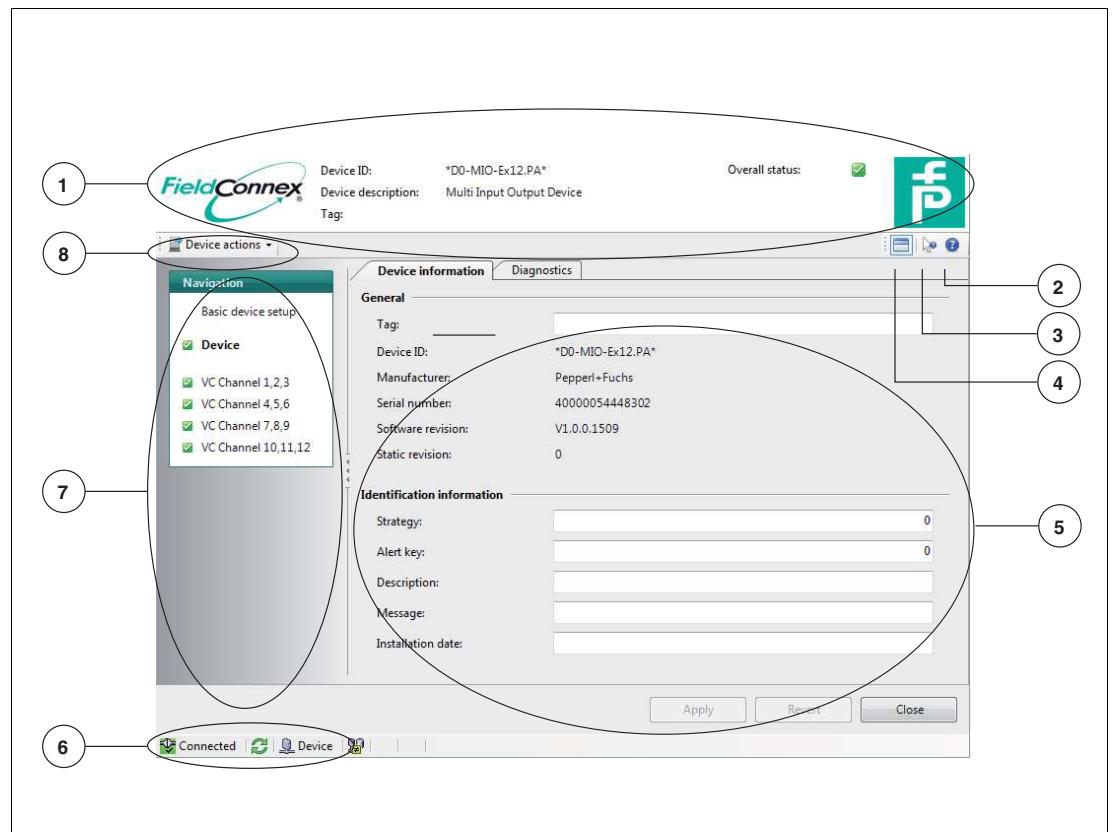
1

FieldConnex

Device ID: *D0-MIO-Ex12.PA*

Device description: Multi Input Output Device

Tag:

Overall status:

8

Device actions

2

3

4

Navigation

Basic device setup

Device

VC Channel 1,2,3

VC Channel 4,5,6

VC Channel 7,8,9

VC Channel 10,11,12

7

Device information

Diagnostics

General

Tag:

Device ID: *D0-MIO-Ex12.PA*

Manufacturer: Pepperl+Fuchs

Serial number: 40000054448302

Software revision: V1.0.0.1509

Static revision: 0

Identification information

Strategy: 0

Alert key: 0

Description:

Message:

Installation date:

5

Apply

Revert

Close

6

Connected

Device